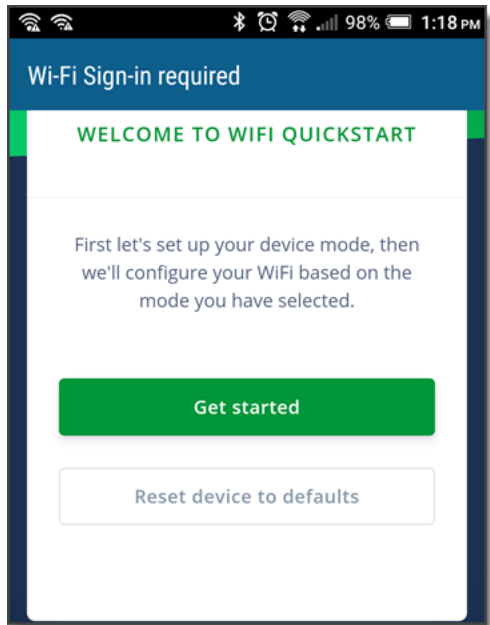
98% 1:18 PM

Wi-Fi Sign-in required

WELCOME TO WIFI QUICKSTART

First let's set up your device mode, then we'll configure your WiFi based on the mode you have selected.

Get started

Reset device to defaults